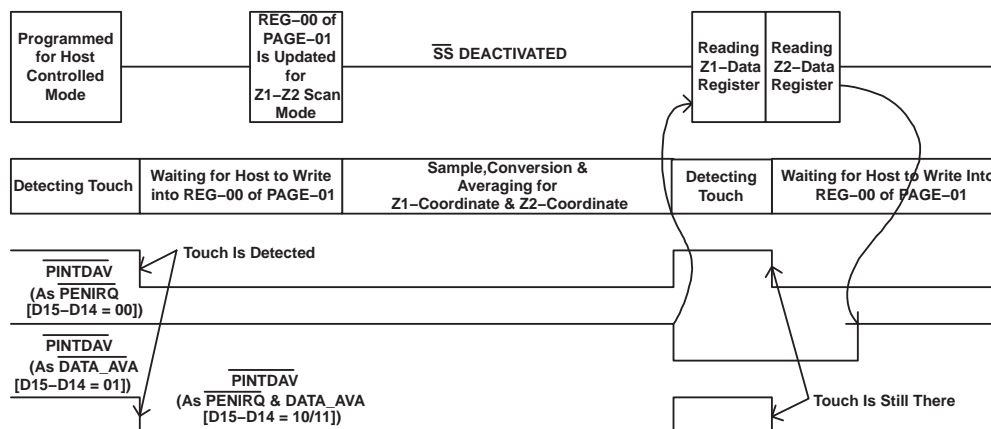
Programmed for Host Controlled Mode

REG–00 of PAGE–01 Is Updated for Z1–Z2 Scan Mode

$\overline{SS}$ DEACTIVATED

Reading Z1–Data Register

Reading Z2–Data Register

Detecting Touch

Waiting for Host to Write into REG–00 of PAGE–01

Sample,Conversion & Averaging for Z1–Coordinate & Z2–Coordinate

Detecting Touch

Waiting for Host to Write Into REG–00 of PAGE–01

Touch Is Detected

$\overline{PINTDAV}$ (As $\overline{PENIRQ}$ [D15–D14 = 00])

$\overline{PINTDAV}$ (As $\overline{DATA\_AVA}$ [D15–D14 = 01])

$\overline{PINTDAV}$ (As $\overline{PENIRQ}$ & DATA_AVA [D15–D14 = 10/11])

Touch Is Still There